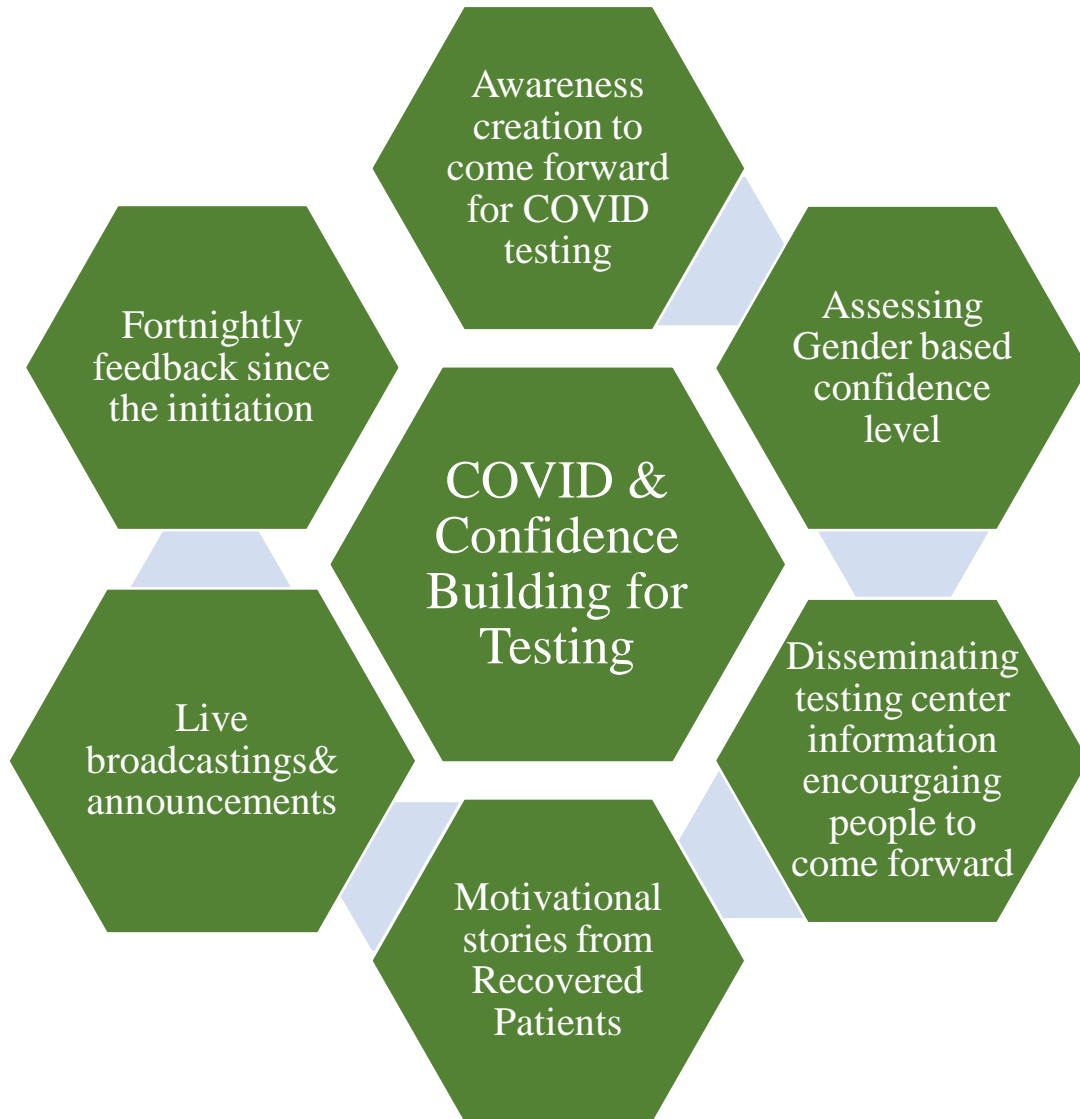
Awareness creation to come forward for COVID testing

Assessing Gender based confidence level

Disseminating testing center information encourgaing people to come forward

Motivational stories from Recovered Patients

Live broadcastings& announcements

Fortnightly feedback since the initiation

COVID & Confidence Building for Testing